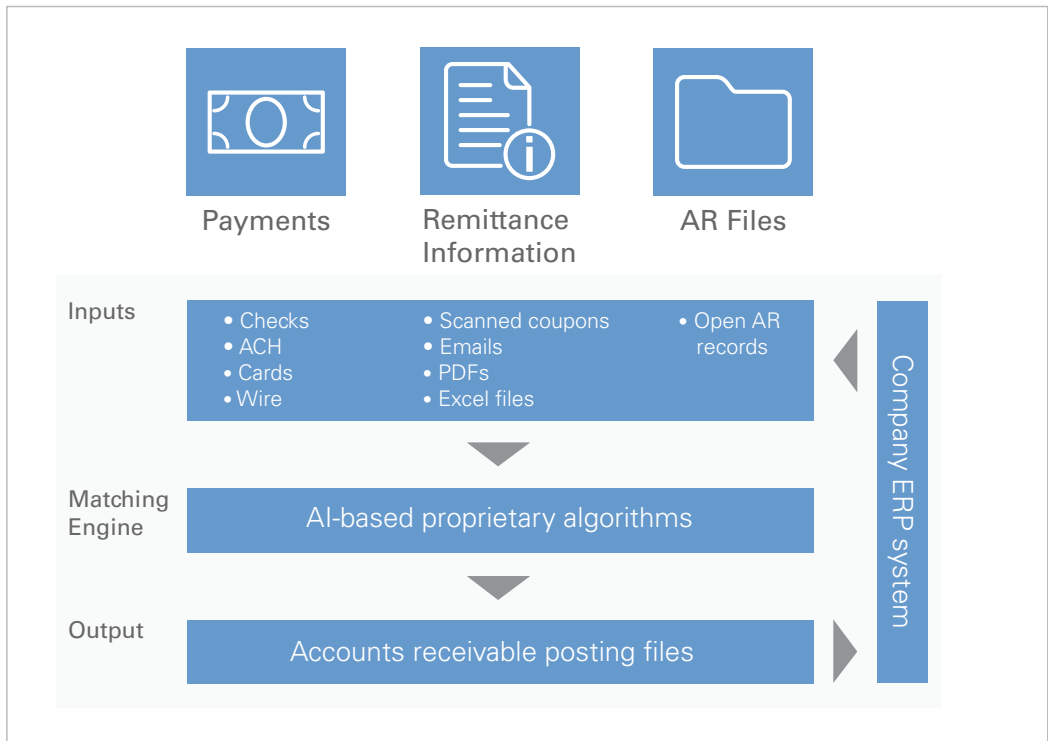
Payments

Remittance Information

AR Files

Inputs

• Checks
• ACH
• Cards
• Wire

• Scanned coupons
• Emails
• PDFs
• Excel files

• Open AR records

Company ERP system

Matching Engine

AI-based proprietary algorithms

Output

Accounts receivable posting files